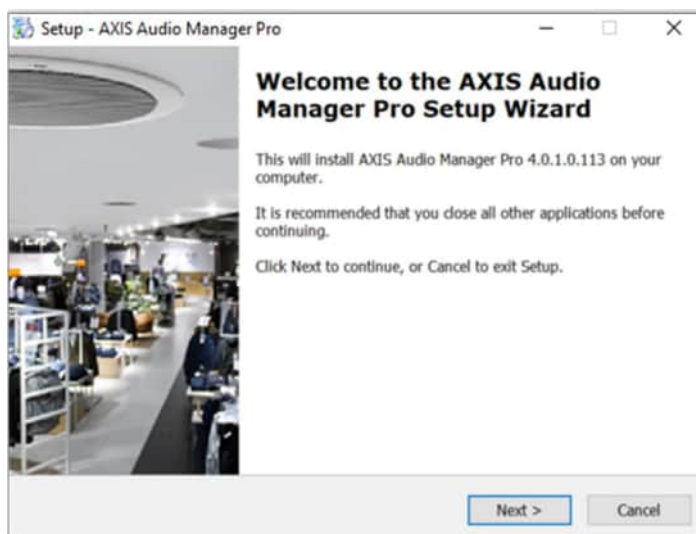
Setup - AXIS Audio Manager Pro

Welcome to the AXIS Audio Manager Pro Setup Wizard

This will install AXIS Audio Manager Pro 4.0.1.0.113 on your computer.

It is recommended that you close all other applications before continuing.

Click Next to continue, or Cancel to exit Setup.

Next >

Cancel